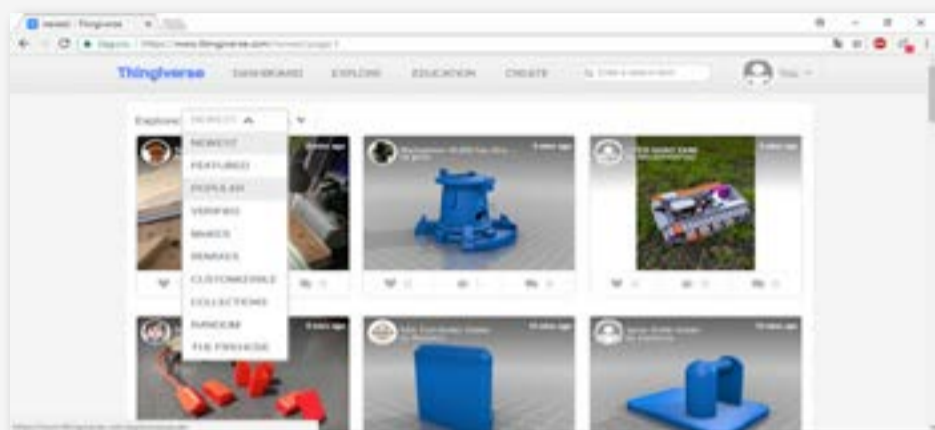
Newest - Thingiverse

https://www.thingiverse.com/newest/page:1

Thingiverse DASHBOARD EXPLORE EDUCATION CREATE

You

Explore NEWEST

NEWEST
FEATURED
POPULAR
VERIFIED
MAKES
REMIXES
CUSTOMIZABLE
COLLECTIONS
RANDOM
THE PRIVATEER

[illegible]